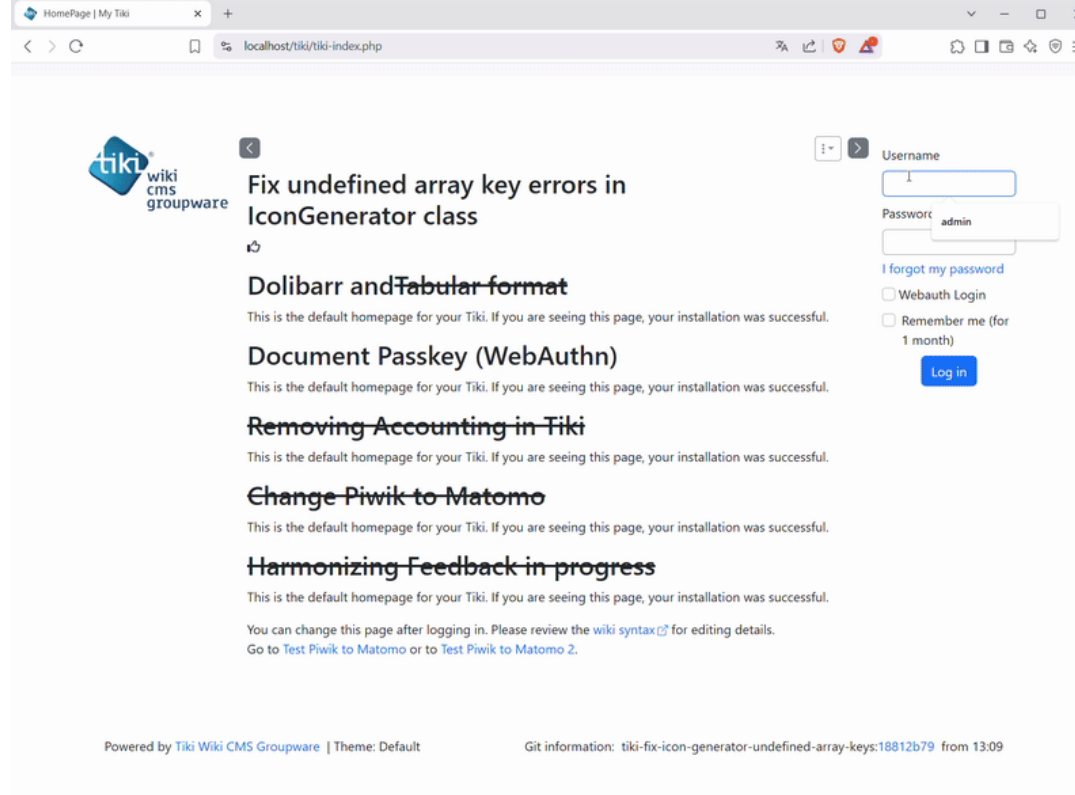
HomePage | My Tiki

localhost/tiki/tiki-index.php

tiki wiki cms groupware

Fix undefined array key errors in IconGenerator class

Dolibarr and Tabular format

This is the default homepage for your Tiki. If you are seeing this page, your installation was successful.

Document Passkey (WebAuthn)

This is the default homepage for your Tiki. If you are seeing this page, your installation was successful.

Removing Accounting in Tiki

This is the default homepage for your Tiki. If you are seeing this page, your installation was successful.

Change Piwik to Matomo

This is the default homepage for your Tiki. If you are seeing this page, your installation was successful.

Harmonizing Feedback in progress

This is the default homepage for your Tiki. If you are seeing this page, your installation was successful.

You can change this page after logging in. Please review the wiki syntax for editing details.
Go to Test Piwik to Matomo or to Test Piwik to Matomo 2.

Username

Passwor

admin

I forgot my password

Webauth Login

Remember me (for 1 month)

Log in

Powered by Tiki Wiki CMS Groupware | Theme: Default

Git information: tiki-fix-icon-generator-undefined-array-keys:18812b79 from 13:09